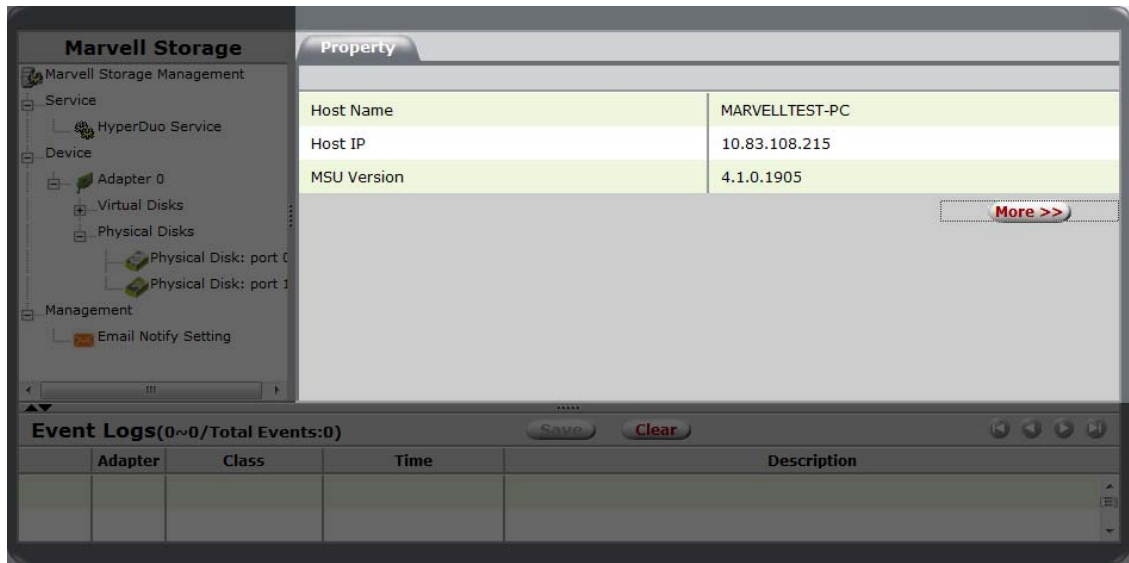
Marvell Storage

Marvell Storage Management
Service
HyperDuo Service
Device
Adapter 0
Virtual Disks
Physical Disks
Physical Disk: port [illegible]
Physical Disk: port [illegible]
Management
Email Notify Setting

Property

| Host Name | MARVELLTEST-PC |
|---|---|
| Host IP | 10.83.108.215 |
| MSU Version | 4.1.0.1905 |

More >>

Event Logs(0~0/Total Events:0)

Save Clear

| | Adapter | Class | Time | Description |
|---|---|---|---|---|
| | | | | |
| | | | | |